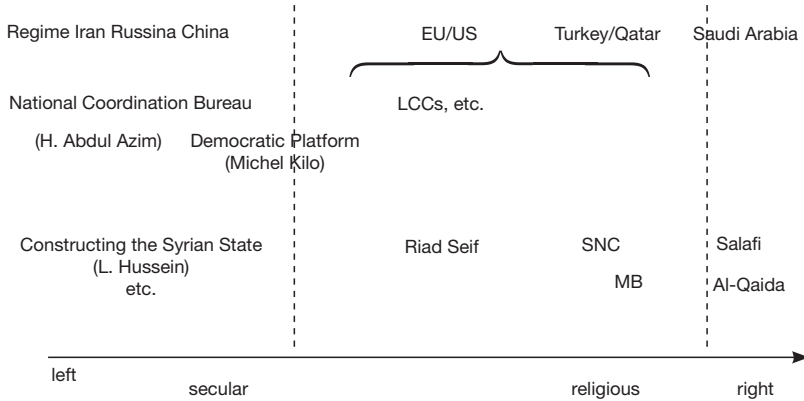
Regime Iran Russina China

EU/US

Turkey/Qatar

Saudi Arabia

National Coordination Bureau

LCCs, etc.

(H. Abdul Azim)

Democratic Platform (Michel Kilo)

Constructing the Syrian State (L. Hussein) etc.

Riad Seif

SNC

MB

Salafi

Al-Qaida

left

secular

religious

right